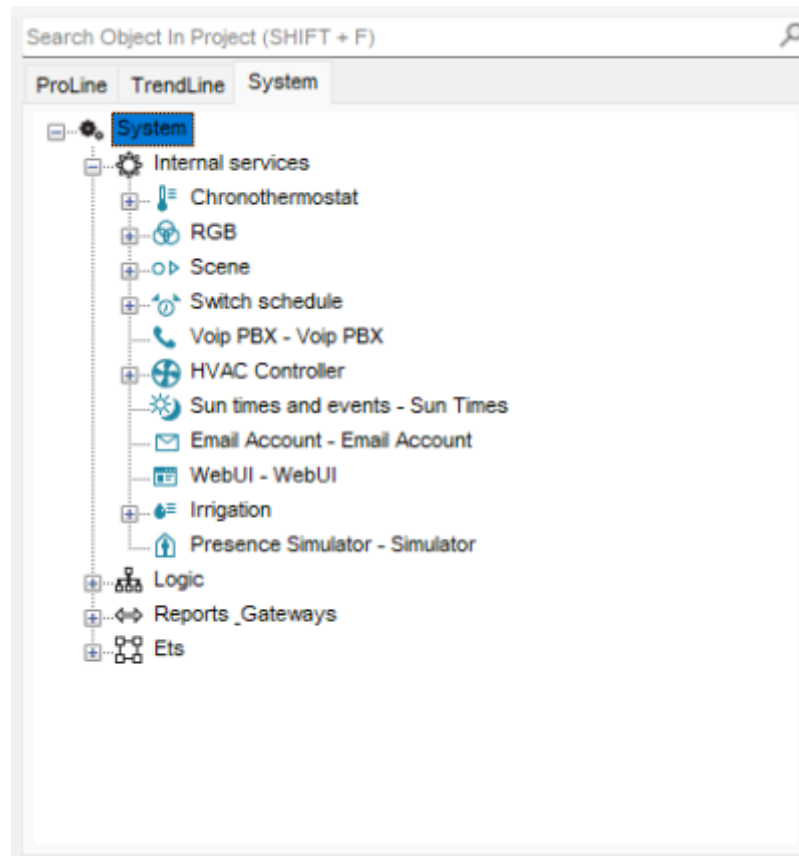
Search Object In Project (SHIFT + F)

ProLine
TrendLine
System

System
Internal services
Chronothermostat
RGB
Scene
Switch schedule
Voip PBX - Voip PBX
HVAC Controller
Sun times and events - Sun Times
Email Account - Email Account
WebUI - WebUI
Irrigation
Presence Simulator - Simulator
Logic
Reports _Gateways
Ets